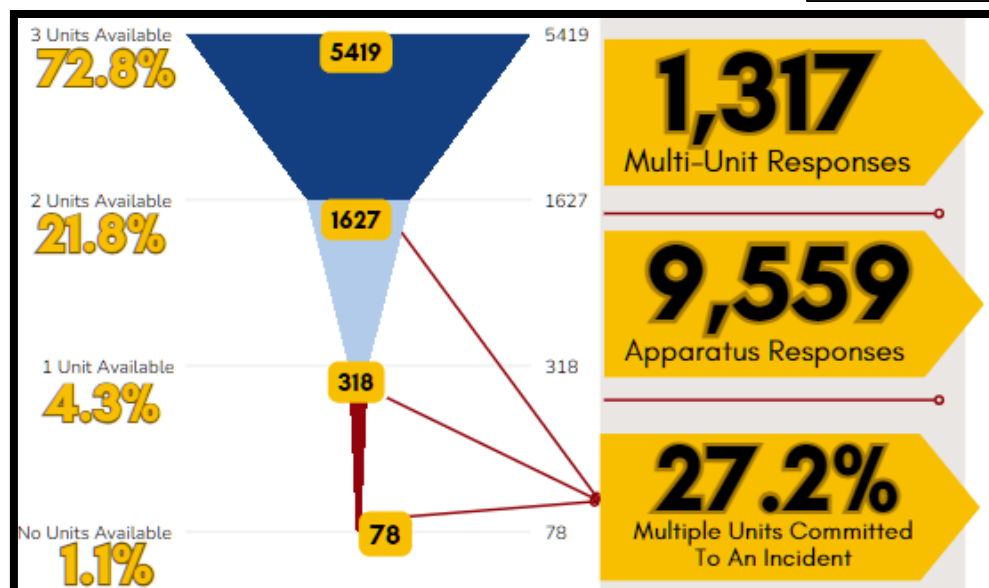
3 Units Available
72.8%
5419
5419
2 Units Available
21.8%
1627
1627
1 Unit Available
4.3%
318
318
No Units Available
1.1%
78
78

1,317
Multi-Unit Responses

9,559
Apparatus Responses

27.2%
Multiple Units Committed To An Incident